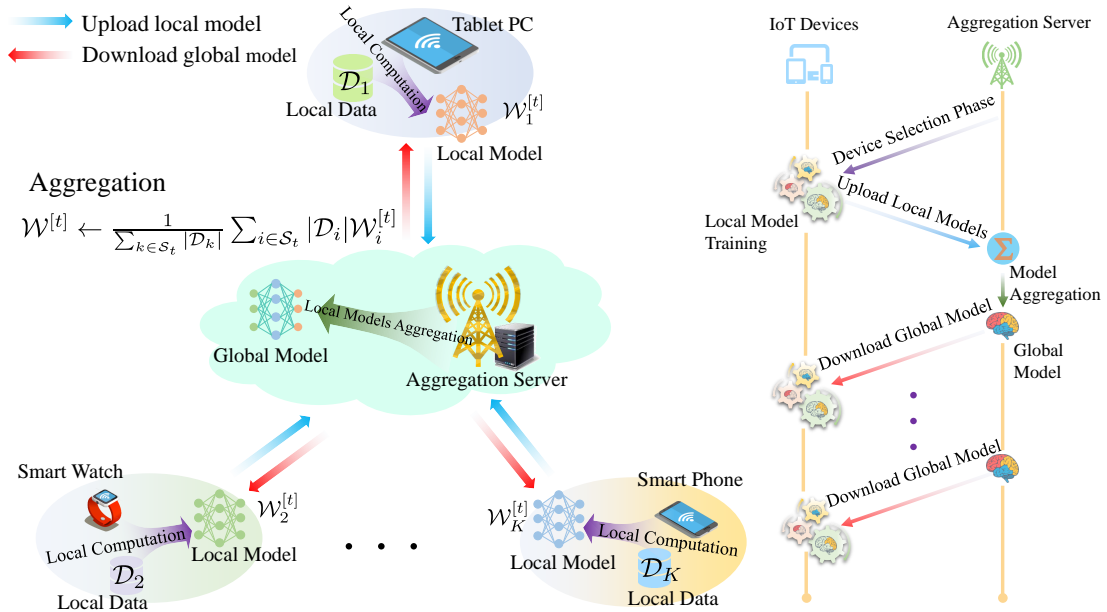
Upload local model
Download global model

Tablet PC
Local Computation
$\mathcal{D}_1$
Local Data
$\mathcal{W}_1^{[t]}$
Local Model

Aggregation
$\mathcal{W}^{[t]} \leftarrow \frac{1}{\sum_{k\in\mathcal{S}_t}|\mathcal{D}_k|}\sum_{i\in\mathcal{S}_t}|\mathcal{D}_i|\mathcal{W}_i^{[t]}$

Local Models Aggregation
Global Model
Aggregation Server

Smart Watch
Local Computation
Local Model
$\mathcal{W}_2^{[t]}$
$\mathcal{D}_2$
Local Data

• • •

Smart Phone
$\mathcal{W}_K^{[t]}$
Local Computation
Local Model
$\mathcal{D}_K$
Local Data

IoT Devices
Aggregation Server
Device Selection Phase
Upload Local Models
Local Model Training
Model Aggregation
Download Global Model
Global Model
Download Global Model